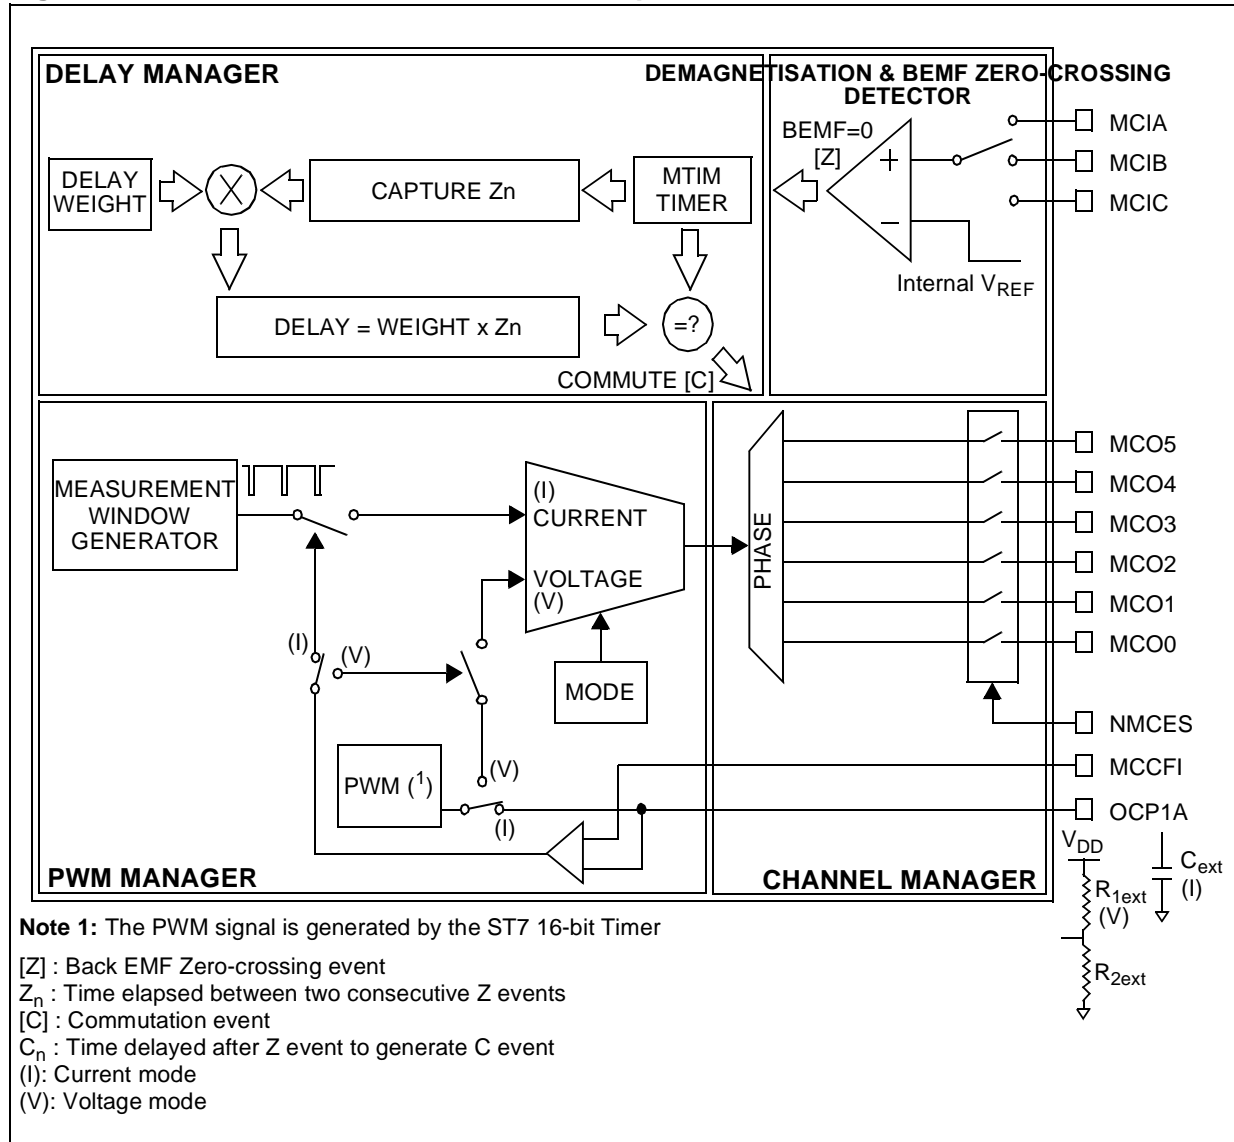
DELAY MANAGER

DEMAGNETISATION & BEMF ZERO-CROSSING DETECTOR

BEMF=0
[Z]

+

−

MCIA
MCIB
MCIC

Internal $V_{REF}$

DELAY WEIGHT

CAPTURE Zn

MTIM TIMER

DELAY = WEIGHT x Zn

=?

COMMUTE [C]

MEASUREMENT WINDOW GENERATOR

(I)
CURRENT

VOLTAGE
(V)

PHASE

MCO5
MCO4
MCO3
MCO2
MCO1
MCO0

(I)
(V)

MODE

NMCES

PWM ($^1$)

(V)

(I)

MCCFI

OCP1A

$V_{DD}$

$C_{ext}$
(I)

$R_{1ext}$
(V)

$R_{2ext}$

PWM MANAGER

CHANNEL MANAGER

**Note 1:** The PWM signal is generated by the ST7 16-bit Timer

[Z] : Back EMF Zero-crossing event
$Z_n$ : Time elapsed between two consecutive Z events
[C] : Commutation event
$C_n$ : Time delayed after Z event to generate C event
(I): Current mode
(V): Voltage mode